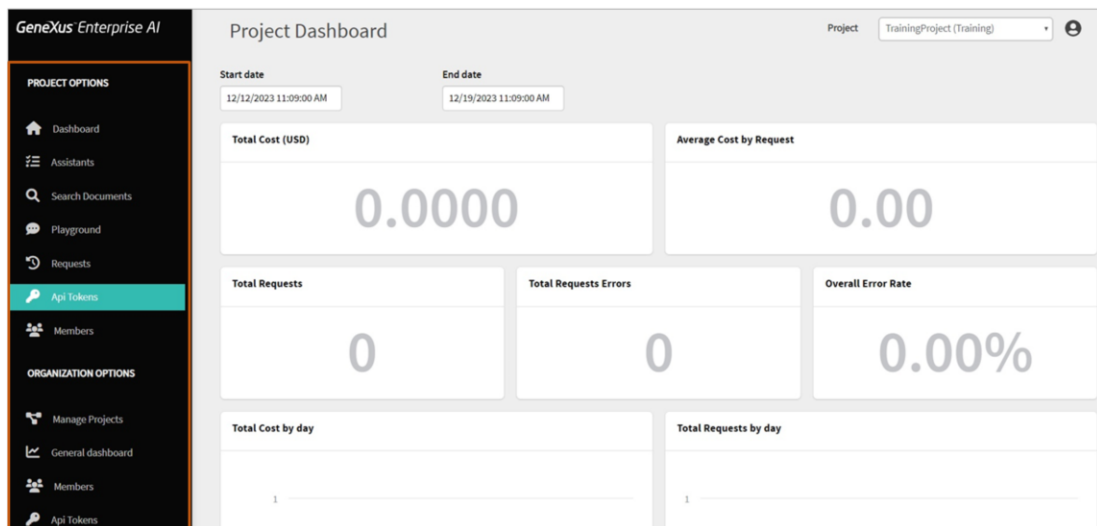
GeneXus Enterprise AI

PROJECT OPTIONS

Dashboard

Assistants

Search Documents

Playground

Requests

Api Tokens

Members

ORGANIZATION OPTIONS

Manage Projects

General dashboard

Members

Api Tokens

Project Dashboard

Project TrainingProject (Training)

Start date
12/12/2023 11:09:00 AM

End date
12/19/2023 11:09:00 AM

Total Cost (USD)
0.0000

Average Cost by Request
0.00

Total Requests
0

Total Requests Errors
0

Overall Error Rate
0.00%

Total Cost by day
1

Total Requests by day
1